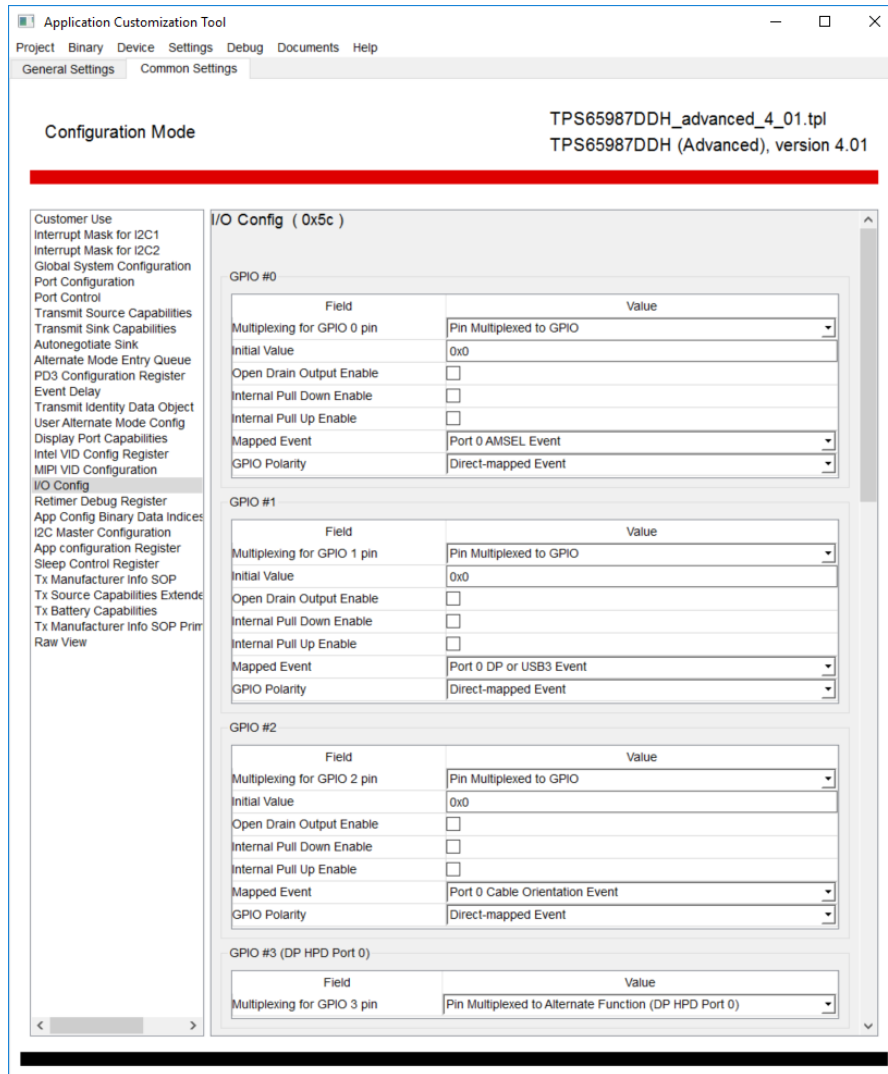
Application Customization Tool

Project Binary Device Settings Debug Documents Help

General Settings Common Settings

Configuration Mode

TPS65987DDH_advanced_4_01.tpl
TPS65987DDH (Advanced), version 4.01

Customer Use
Interrupt Mask for I2C1
Interrupt Mask for I2C2
Global System Configuration
Port Configuration
Port Control
Transmit Source Capabilities
Transmit Sink Capabilities
Autonegotiate Sink
Alternate Mode Entry Queue
PD3 Configuration Register
Event Delay
Transmit Identity Data Object
User Alternate Mode Config
Display Port Capabilities
Intel VID Config Register
MIPI VID Configuration
I/O Config
Retimer Debug Register
App Config Binary Data Indices
I2C Master Configuration
App configuration Register
Sleep Control Register
Tx Manufacturer Info SOP
Tx Source Capabilities Extende
Tx Battery Capabilities
Tx Manufacturer Info SOP Prim
Raw View

I/O Config ( 0x5c )

GPIO #0

| Field | Value |
|---|---|
| Multiplexing for GPIO 0 pin | Pin Multiplexed to GPIO |
| Initial Value | 0x0 |
| Open Drain Output Enable | |
| Internal Pull Down Enable | |
| Internal Pull Up Enable | |
| Mapped Event | Port 0 AMSEL Event |
| GPIO Polarity | Direct-mapped Event |

GPIO #1

| Field | Value |
|---|---|
| Multiplexing for GPIO 1 pin | Pin Multiplexed to GPIO |
| Initial Value | 0x0 |
| Open Drain Output Enable | |
| Internal Pull Down Enable | |
| Internal Pull Up Enable | |
| Mapped Event | Port 0 DP or USB3 Event |
| GPIO Polarity | Direct-mapped Event |

GPIO #2

| Field | Value |
|---|---|
| Multiplexing for GPIO 2 pin | Pin Multiplexed to GPIO |
| Initial Value | 0x0 |
| Open Drain Output Enable | |
| Internal Pull Down Enable | |
| Internal Pull Up Enable | |
| Mapped Event | Port 0 Cable Orientation Event |
| GPIO Polarity | Direct-mapped Event |

GPIO #3 (DP HPD Port 0)

| Field | Value |
|---|---|
| Multiplexing for GPIO 3 pin | Pin Multiplexed to Alternate Function (DP HPD Port 0) |